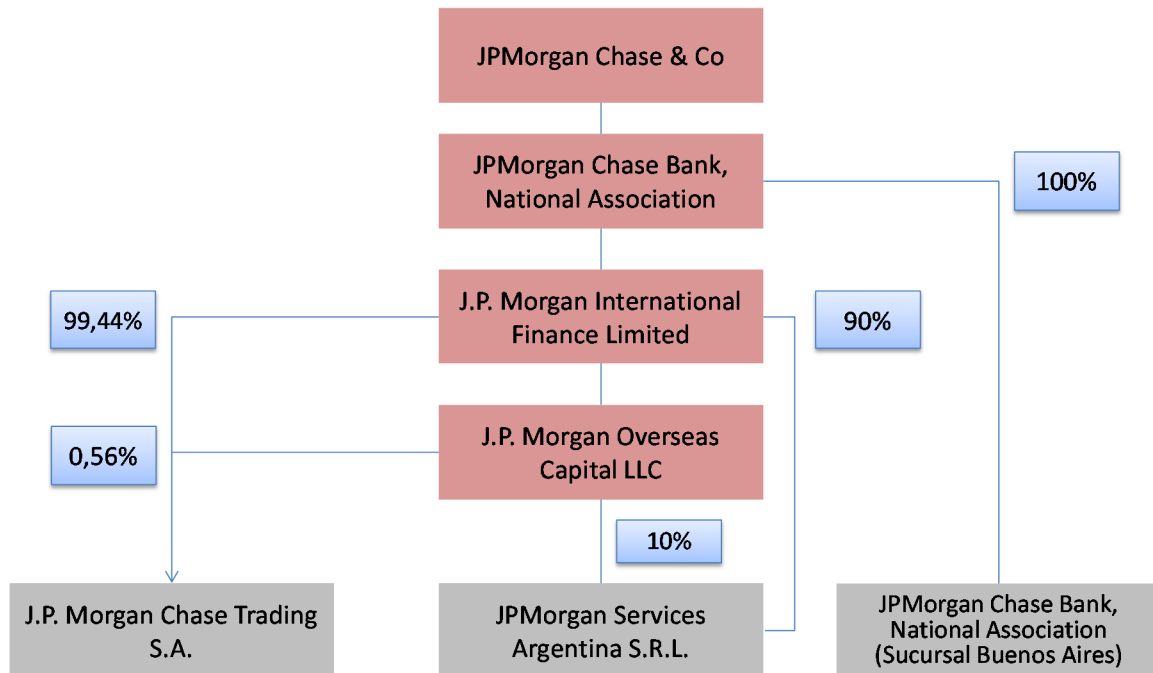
JPMorgan Chase & Co

JPMorgan Chase Bank, National Association

100%

J.P. Morgan International Finance Limited

99,44%

90%

J.P. Morgan Overseas Capital LLC

0,56%

10%

J.P. Morgan Chase Trading S.A.

JPMorgan Services Argentina S.R.L.

JPMorgan Chase Bank, National Association (Sucursal Buenos Aires)